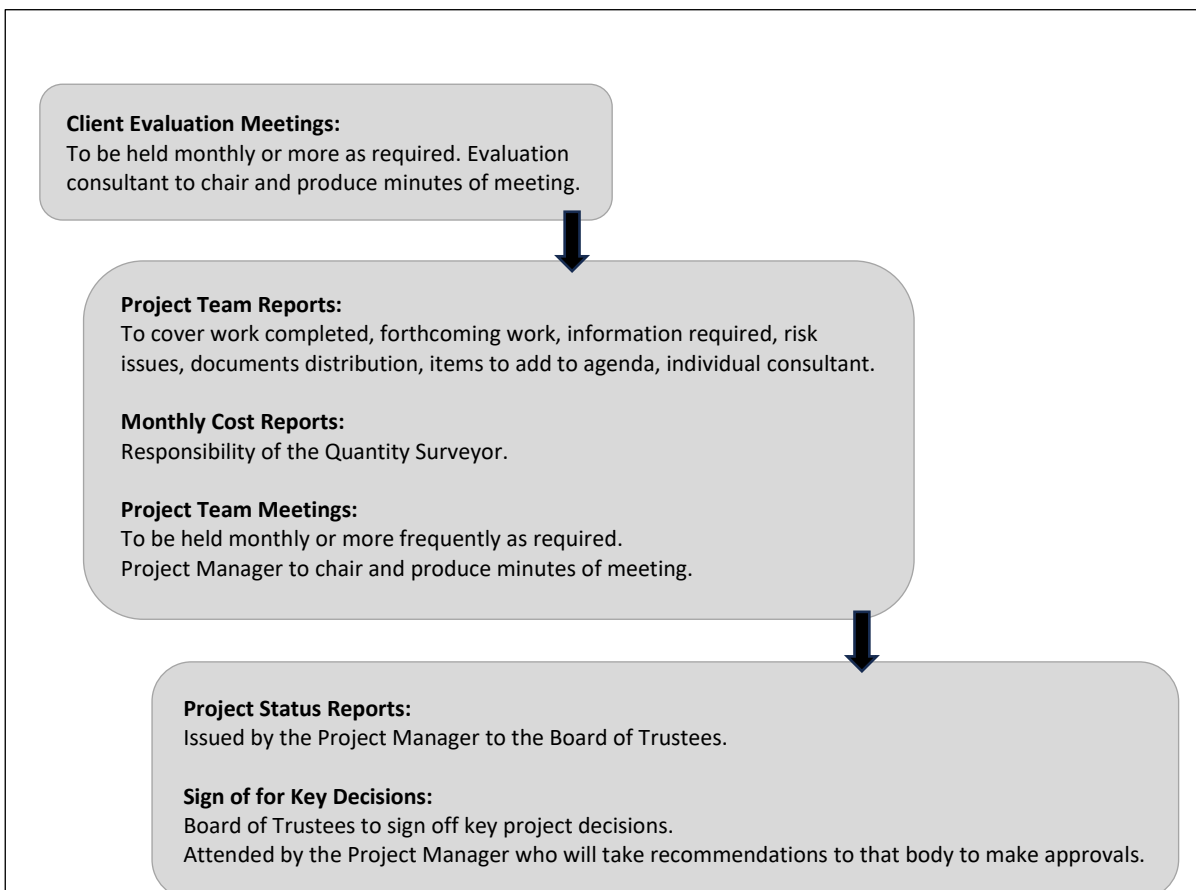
**Client Evaluation Meetings:**
To be held monthly or more as required. Evaluation consultant to chair and produce minutes of meeting.

**Project Team Reports:**
To cover work completed, forthcoming work, information required, risk issues, documents distribution, items to add to agenda, individual consultant.

**Monthly Cost Reports:**
Responsibility of the Quantity Surveyor.

**Project Team Meetings:**
To be held monthly or more frequently as required.
Project Manager to chair and produce minutes of meeting.

**Project Status Reports:**
Issued by the Project Manager to the Board of Trustees.

**Sign of for Key Decisions:**
Board of Trustees to sign off key project decisions.
Attended by the Project Manager who will take recommendations to that body to make approvals.